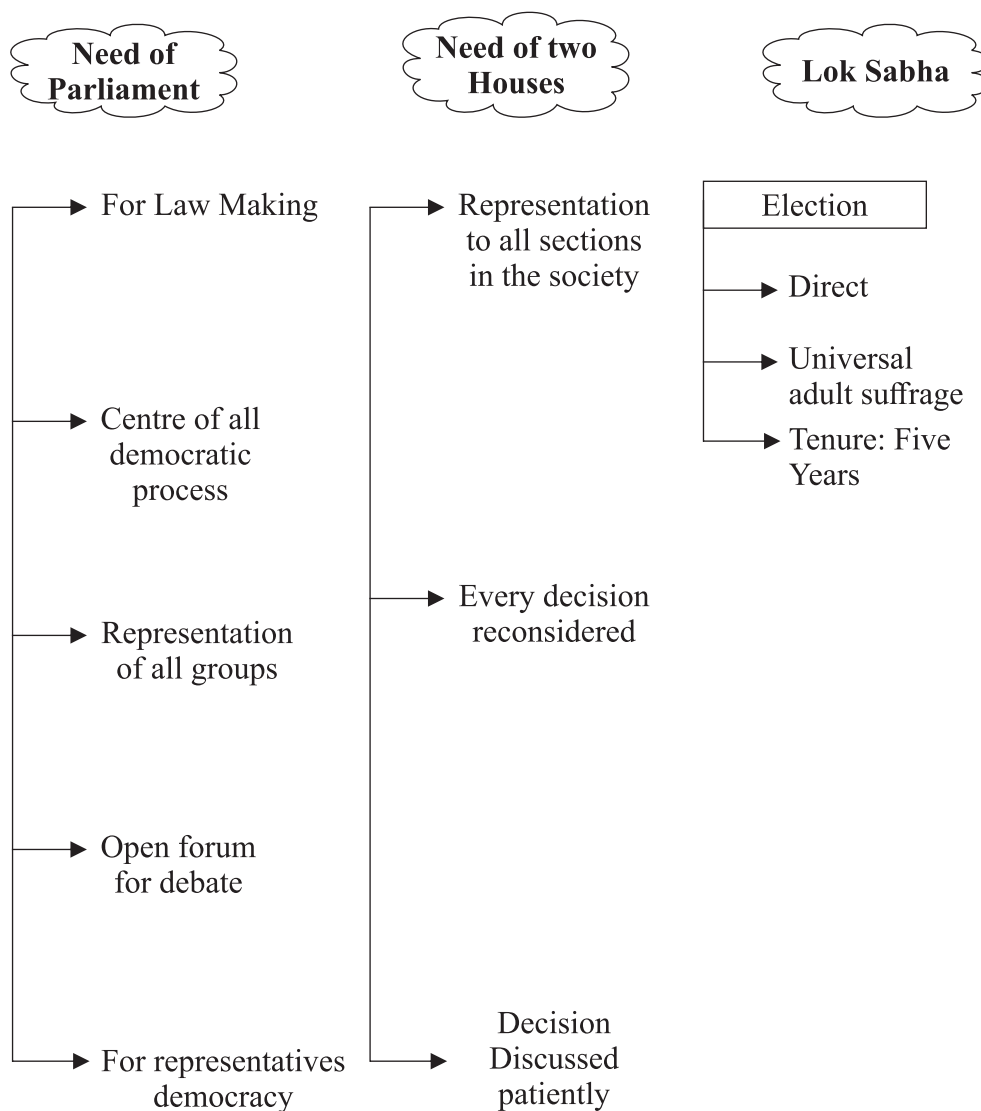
Need of Parliament

For Law Making

Centre of all democratic process

Representation of all groups

Open forum for debate

For representatives democracy

Need of two Houses

Representation to all sections in the society

Every decision reconsidered

Decision Discussed patiently

Lok Sabha

Election

Direct

Universal adult suffrage

Tenure: Five Years